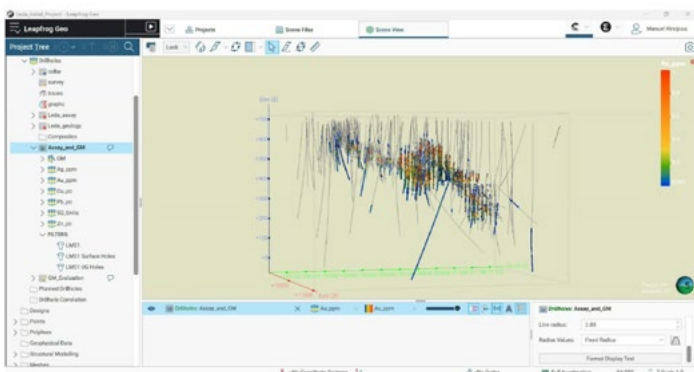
Leapfrog Geo

Projects

Scene Files

Scene View

Manuel Wroigoux

Project Tree

Drillholes

collar

survey

traces

graphic

Leda_assay

Leda_geology

Composites

Assay_and_GM

GM

Ag_ppm

Au_ppm

Cu_pc

Pb_pc

SG_tm/m

Zn_pc

FILTERS

LM01

LM01 Surface Holes

LM01 UG Holes

GM_Evaluation

Planned Drillholes

Drillhole Correlation

Designs

Points

Polylines

Geophysical Data

Structural Modelling

Meshes

Look

Au_ppm

Drillholes: Assay_and_GM

Au_ppm

Au_ppm

Drillholes: Assay_and_GM

Line radius:

1.00

Radius Values:

Fixed Radius

Format Display Text